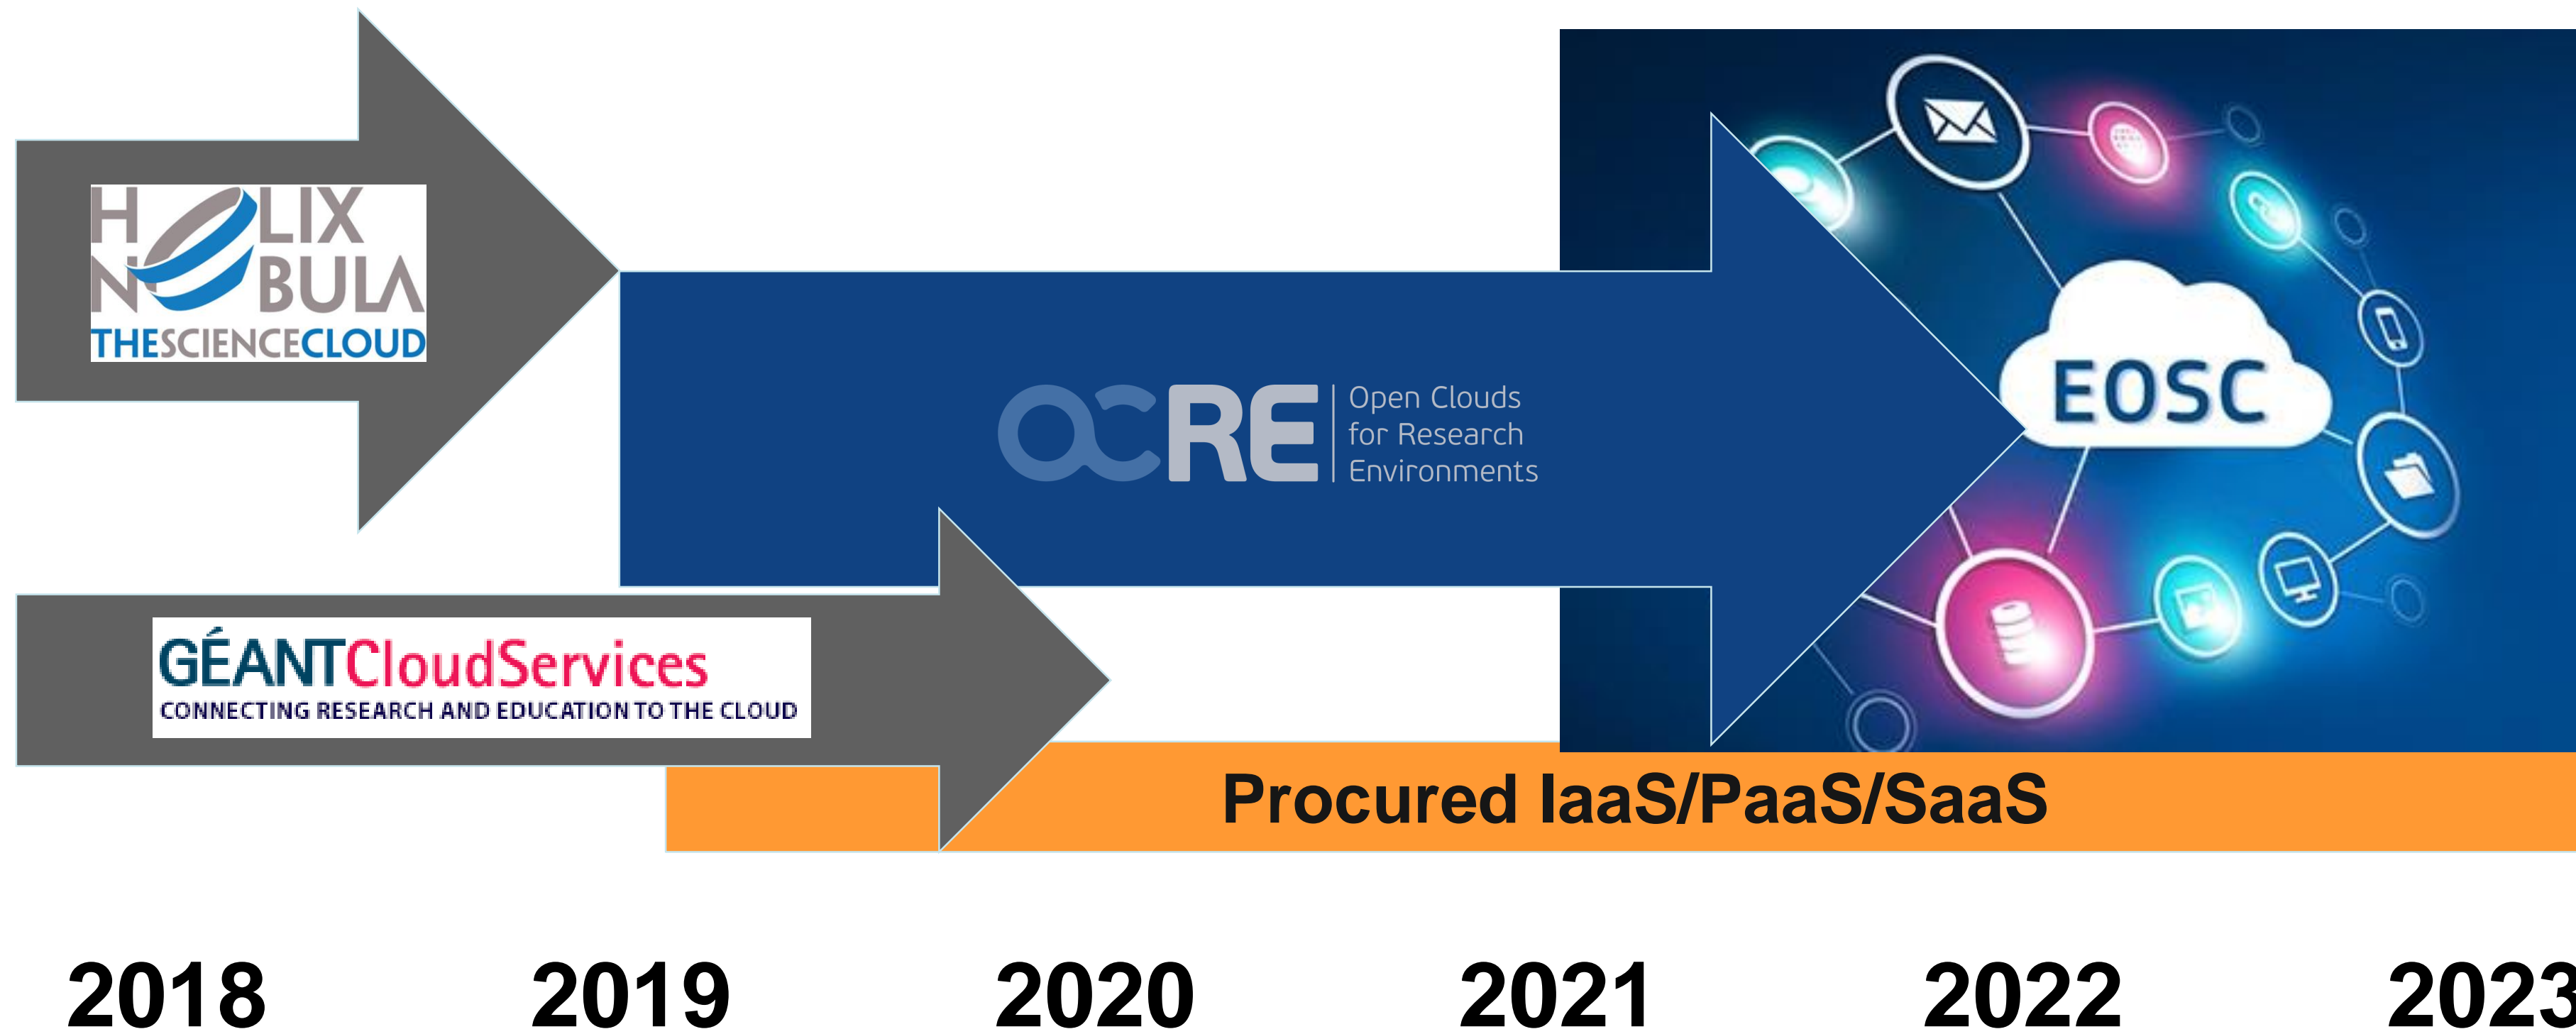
HELIX NEBULA
THESCIENCECLOUD

OCRE Open Clouds for Research Environments

EOSC

GÉANTCloudServices
CONNECTING RESEARCH AND EDUCATION TO THE CLOUD

Procured IaaS/PaaS/SaaS

2018 2019 2020 2021 2022 2023